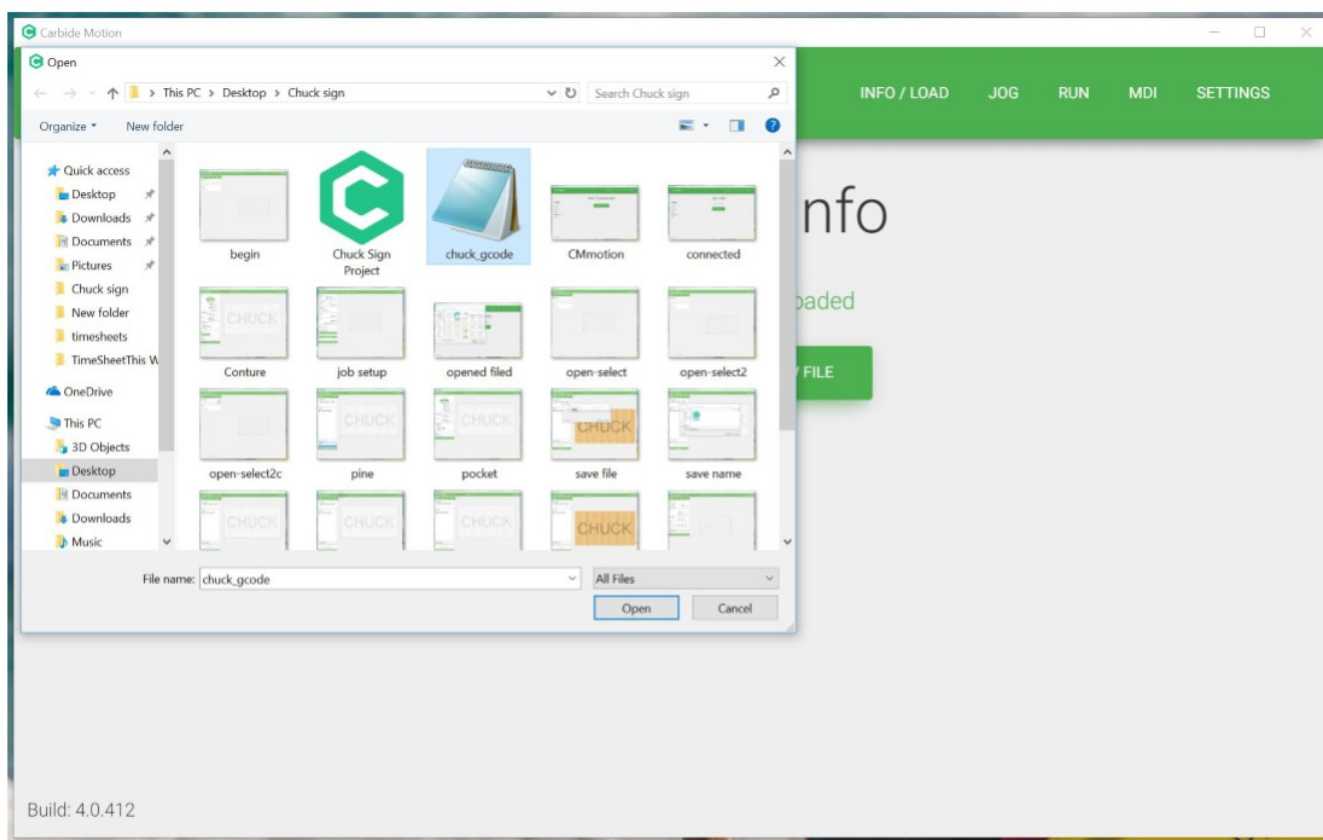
Carbide Motion

Open

This PC > Desktop > Chuck sign

Search Chuck sign

Organize ▾ New folder

Quick access
Desktop
Downloads
Documents
Pictures
Chuck sign
New folder
timesheets
TimeSheetThis W
OneDrive
This PC
3D Objects
Desktop
Documents
Downloads
Music

begin
Chuck Sign Project
chuck_gcode
CMmotion
connected
Conture
job setup
opened filed
open-select
open-select2
open-select2c
pine
pocket
save file
save name

File name: chuck_gcode
All Files
Open
Cancel

INFO / LOAD JOG RUN MDI SETTINGS

nfo

oaded

FILE

Build: 4.0.412